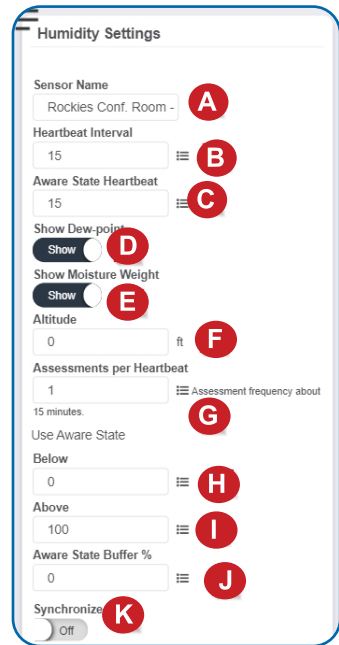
Humidity Settings

Sensor Name
Rockies Conf. Room -
A

Heartbeat Interval
15
B

Aware State Heartbeat
15
C

Show Dew-point
Show
D

Show Moisture Weight
Show
E

Altitude
0
ft
F

Assessments per Heartbeat
1
Assessment frequency about 15 minutes.
G

Use Aware State

Below
0
H

Above
100
I

Aware State Buffer %
0
J

Synchronize
Off
K